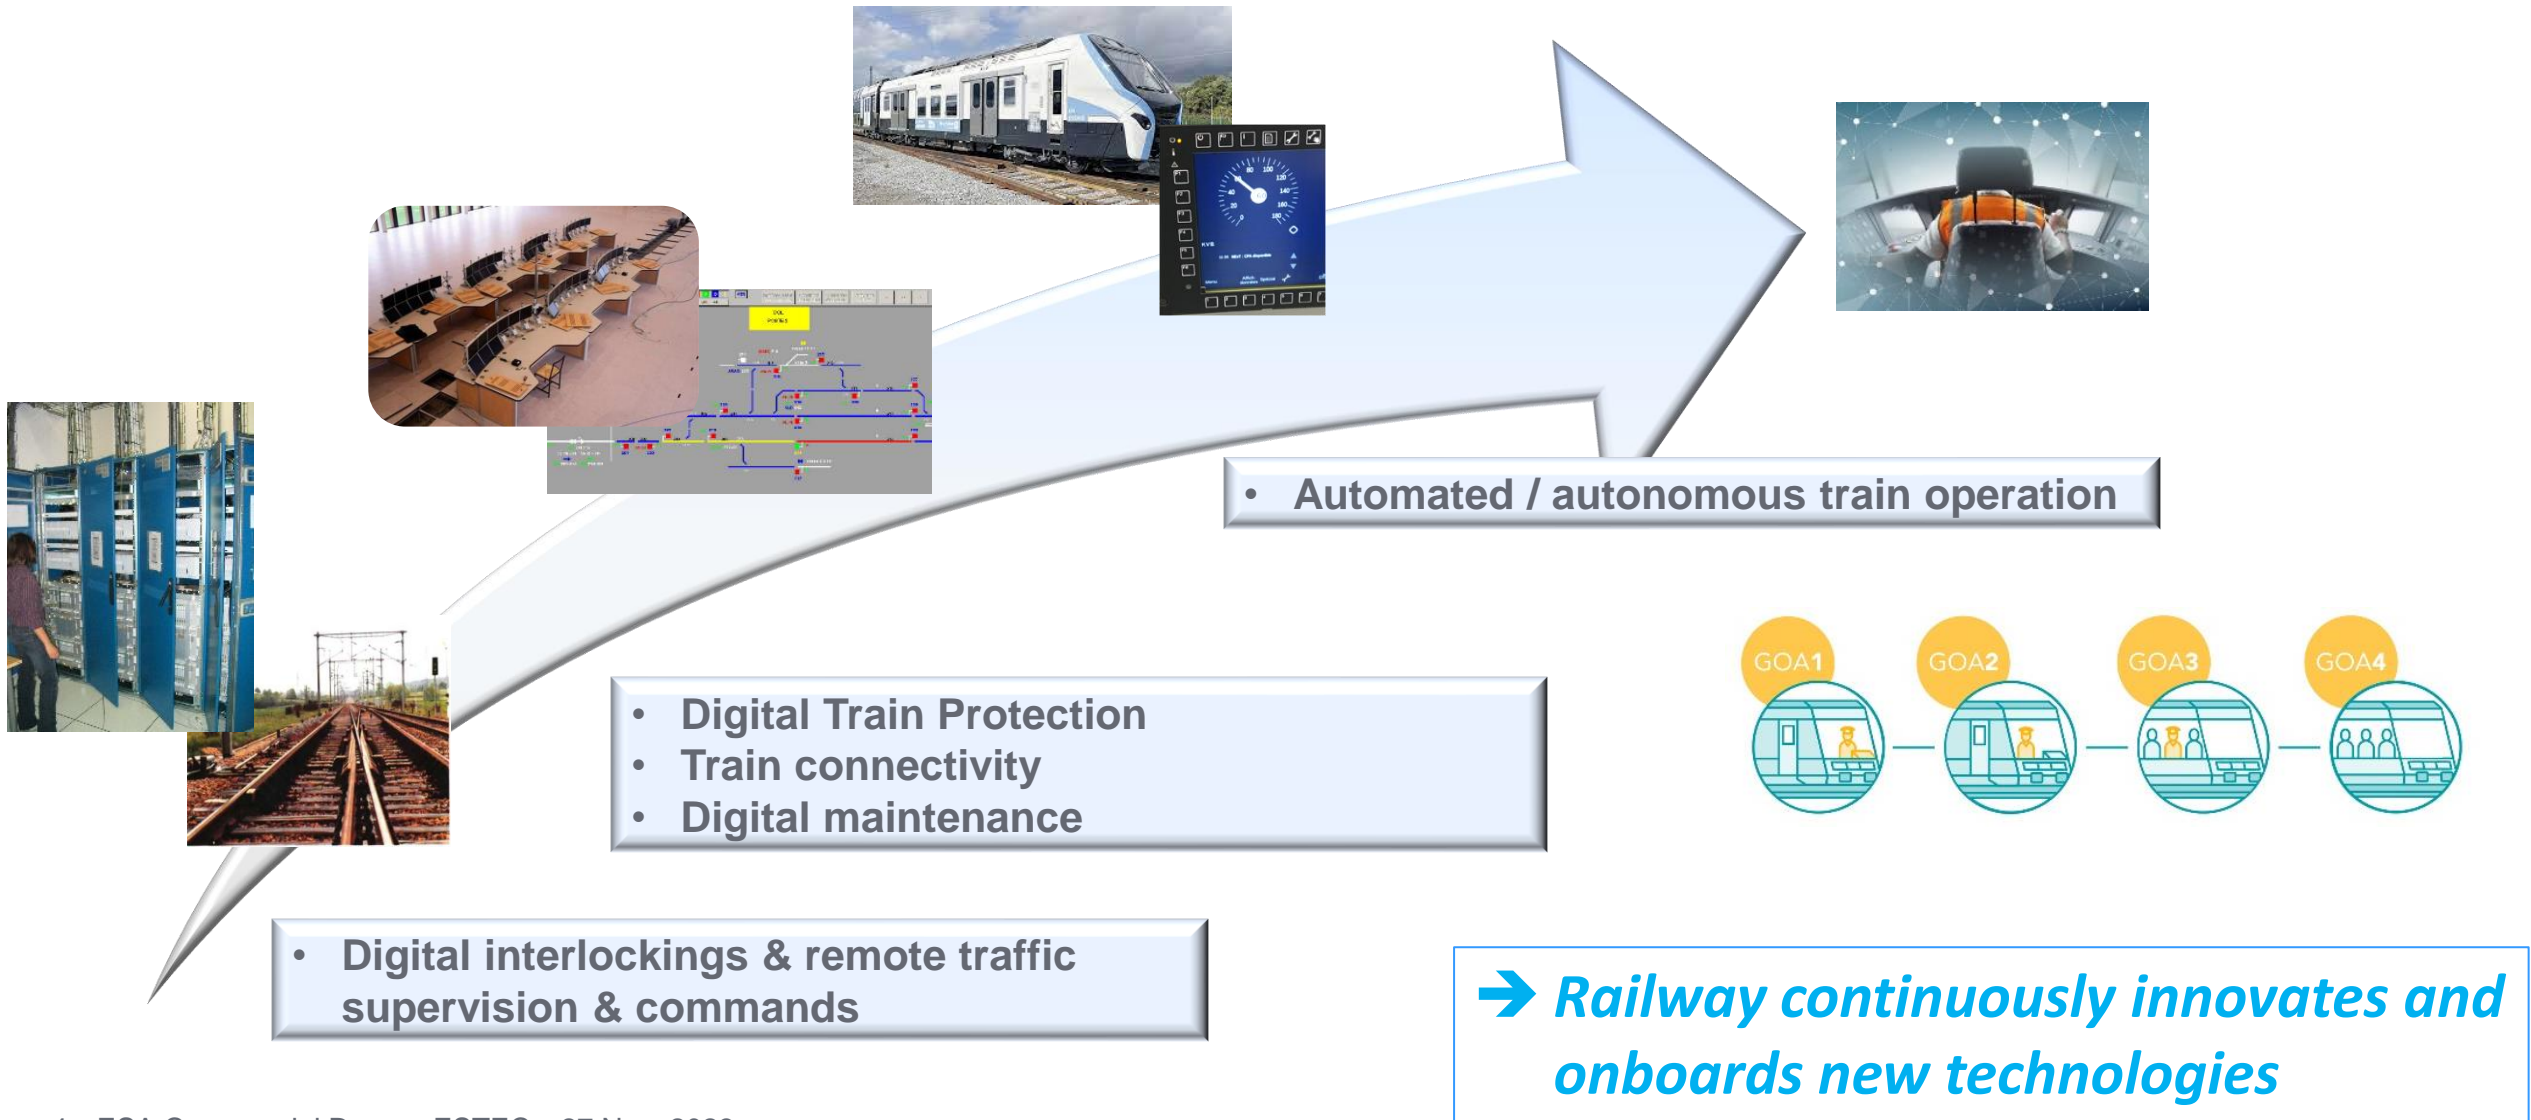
• Automated / autonomous train operation

GOA1 GOA2 GOA3 GOA4

• Digital Train Protection
• Train connectivity
• Digital maintenance

• Digital interlockings & remote traffic supervision & commands

➔ Railway continuously innovates and onboards new technologies

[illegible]